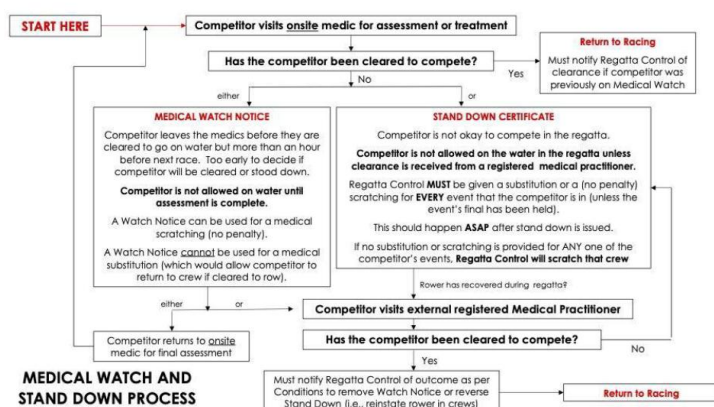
START HERE

Competitor visits onsite medic for assessment or treatment

Has the competitor been cleared to compete?

Yes

Return to Racing

Must notify Regatta Control of clearance if competitor was previously on Medical Watch

No

either

or

MEDICAL WATCH NOTICE

Competitor leaves the medics before they are cleared to go back on water but more than an hour before next race. Too early to decide if competitor will be cleared or stood down.

Competitor is not allowed on water until assessment is complete.

A Watch Notice can be used for a medical scratching (no penalty).

A Watch Notice cannot be used for a medical substitution (which would allow competitor to return to crew if cleared to row).

STAND DOWN CERTIFICATE

Competitor is not okay to compete in the regatta.

Competitor is not allowed on the water in the regatta unless clearance is received from a registered medical practitioner.

Regatta Control MUST be given a substitution or a (no penalty) scratching for EVERY event that the competitor is in (unless the event's final has been held).

This should happen ASAP after stand down is issued.

If no substitution or scratching is provided for ANY one of the competitor's events, Regatta Control will scratch that crew

either

or

Rower has recovered during regatta?

Competitor returns to onsite medic for final assessment

Competitor visits external registered Medical Practitioner

Has the competitor been cleared to compete?

No

Yes

MEDICAL WATCH AND STAND DOWN PROCESS

Must notify Regatta Control of outcome as per Conditions to remove Watch Notice or reverse Stand Down (i.e., reinstate rower in crews)

Return to Racing